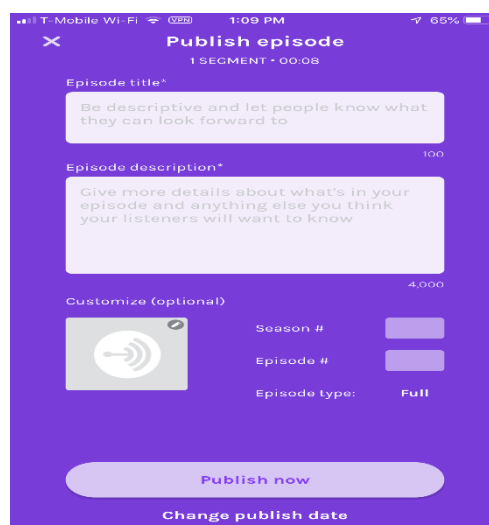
T-Mobile Wi-Fi VPN 1:09 PM 65%

Publish episode
1 SEGMENT • 00:08

Episode title*
Be descriptive and let people know what they can look forward to
100

Episode description*
Give more details about what's in your episode and anything else you think your listeners will want to know
4,000

Customize (optional)
Season #
Episode #
Episode type: Full

Publish now
Change publish date